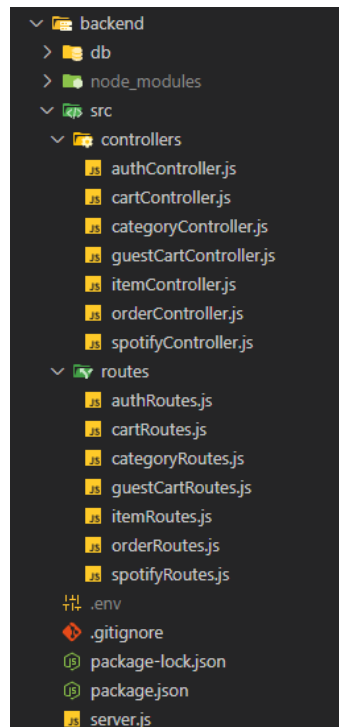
backend
db
node_modules
src
controllers
JS authController.js
JS cartController.js
JS categoryController.js
JS guestCartController.js
JS itemController.js
JS orderController.js
JS spotifyController.js
routes
JS authRoutes.js
JS cartRoutes.js
JS categoryRoutes.js
JS guestCartRoutes.js
JS itemRoutes.js
JS orderRoutes.js
JS spotifyRoutes.js
.env
.gitignore
package-lock.json
package.json
JS server.js